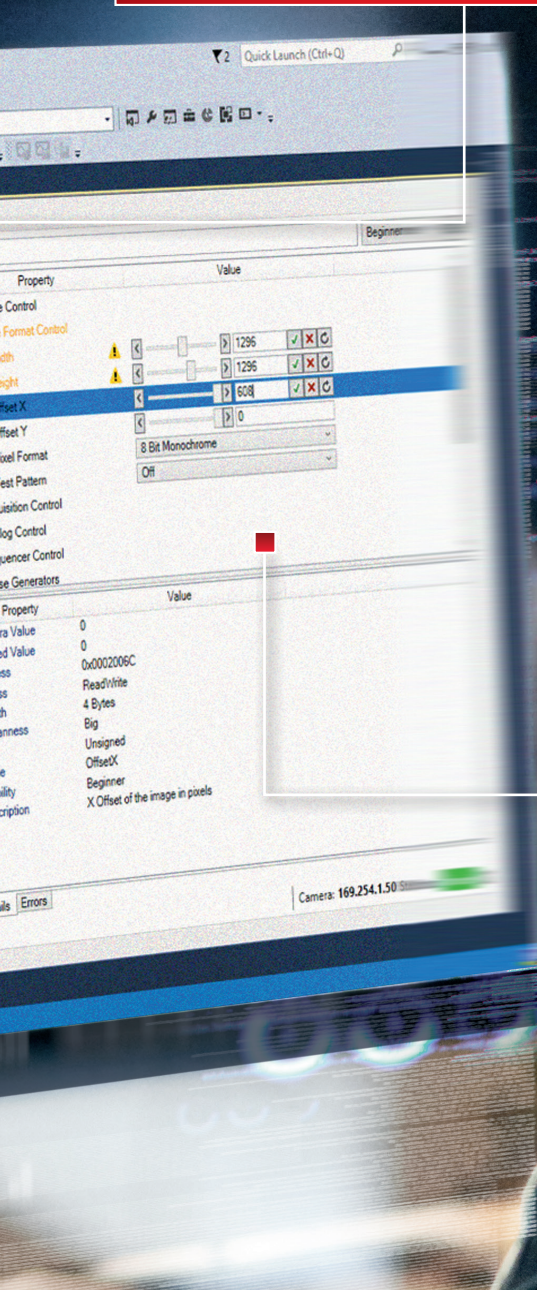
2 Quick Launch (Ctrl+Q)

Beginner

| Property | Value |
|---|---|
| e Control | |
| Format Control | |
| dth | 1296 |
| ght | 1296 |
| ffset X | 608 |
| ffset Y | 0 |
| ixel Format | 8 Bit Monochrome |
| est Pattern | Off |
| uisition Control | |
| log Control | |
| uencer Control | |
| se Generators | |

| Property | Value |
|---|---|
| ra Value | 0 |
| d Value | 0 |
| ss | 0x0002006C |
| ss | ReadWrite |
| th | 4 Bytes |
| anness | Big |
| | Unsigned |
| e | OffsetX |
| ility | Beginner |
| cription | X Offset of the image in pixels |

ils Errors

Camera: 169.254.1.50